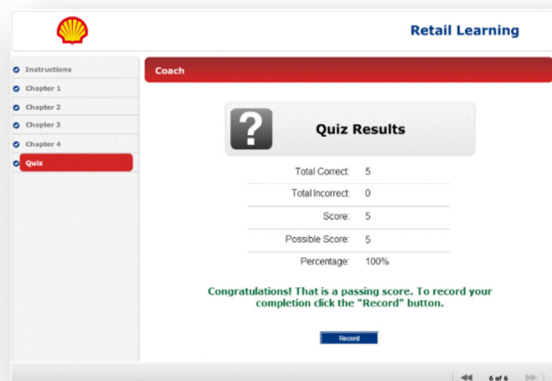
Retail Learning

Instructions
Chapter 1
Chapter 2
Chapter 3
Chapter 4
Quiz

Coach

?

Quiz Results

| Total Correct: | 5 |
|---|---|
| Total Incorrect: | 0 |
| Score: | 5 |
| Possible Score: | 5 |
| Percentage: | 100% |

Congratulations! That is a passing score. To record your completion click the "Record" button.

Record

6 of 6